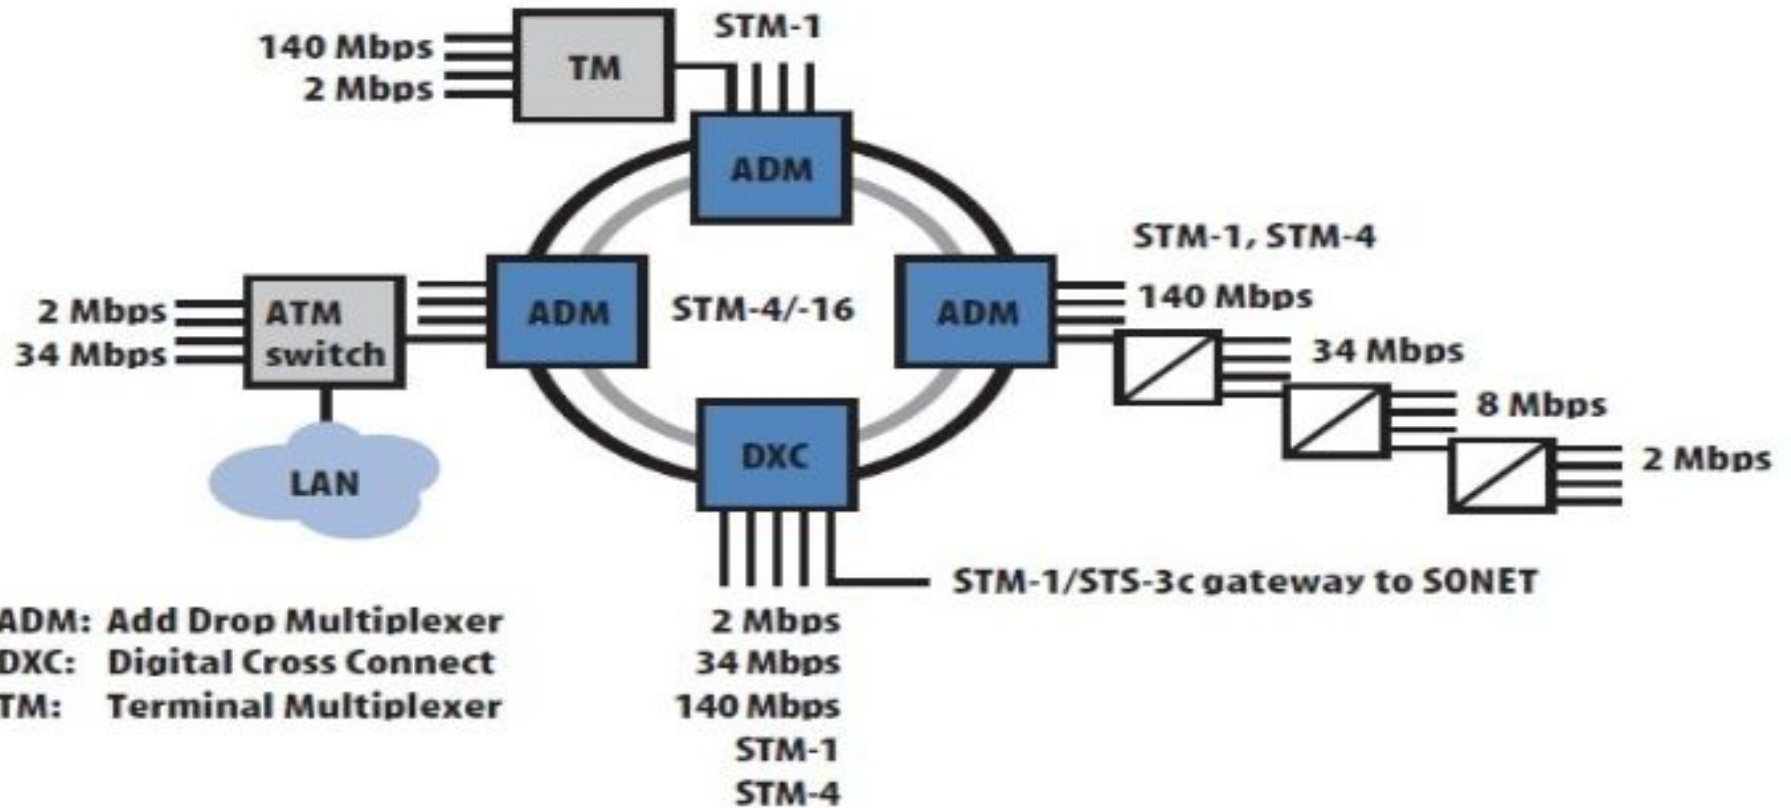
140 Mbps
2 Mbps
TM
STM-1
ADM
STM-1, STM-4
2 Mbps
34 Mbps
ATM switch
ADM
STM-4/-16
ADM
140 Mbps
34 Mbps
8 Mbps
2 Mbps
LAN
DXC
STM-1/STS-3c gateway to SONET
ADM: Add Drop Multiplexer
DXC: Digital Cross Connect
TM: Terminal Multiplexer
2 Mbps
34 Mbps
140 Mbps
STM-1
STM-4